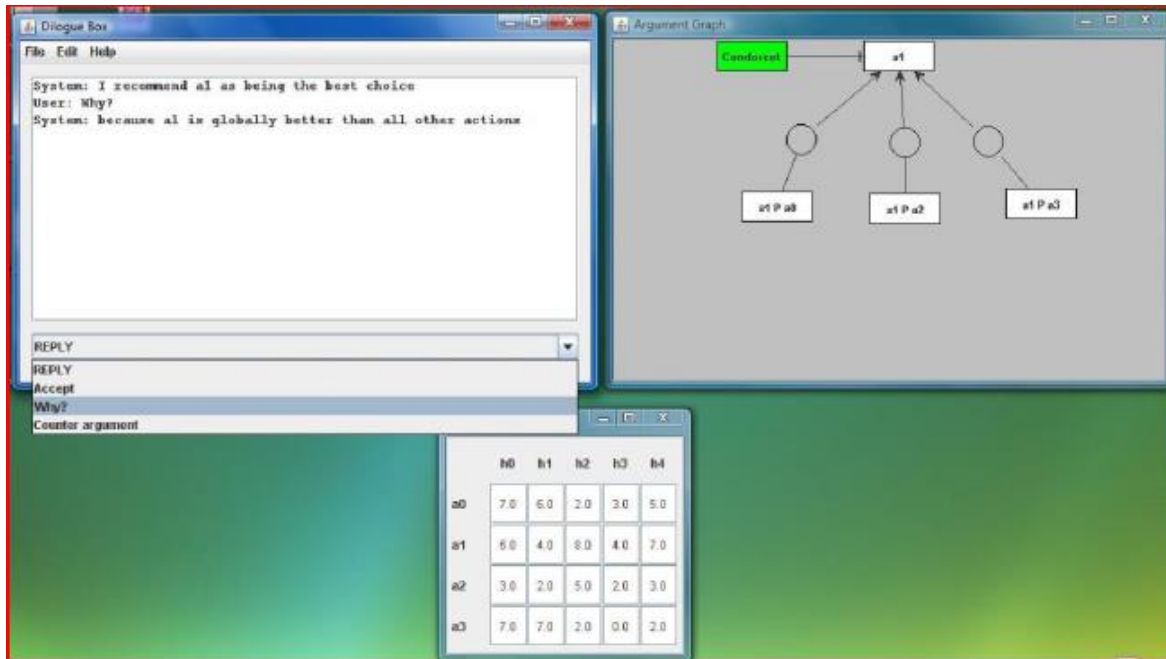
Dilogue Box

File Edit Help

System: I recommend a1 as being the best choice
User: Why?
System: because a1 is globally better than all other actions

REPLY

REPLY
Accept
Why?
Counter argument

Argument Graph

Condorcet

a1

a1 P a0

a1 P a2

a1 P a3

| | h0 | h1 | h2 | h3 | h4 |
|---|---|---|---|---|---|
| a0 | 7.0 | 6.0 | 2.0 | 3.0 | 5.0 |
| a1 | 6.0 | 4.0 | 8.0 | 4.0 | 7.0 |
| a2 | 3.0 | 2.0 | 5.0 | 2.0 | 3.0 |
| a3 | 7.0 | 7.0 | 2.0 | 0.0 | 2.0 |